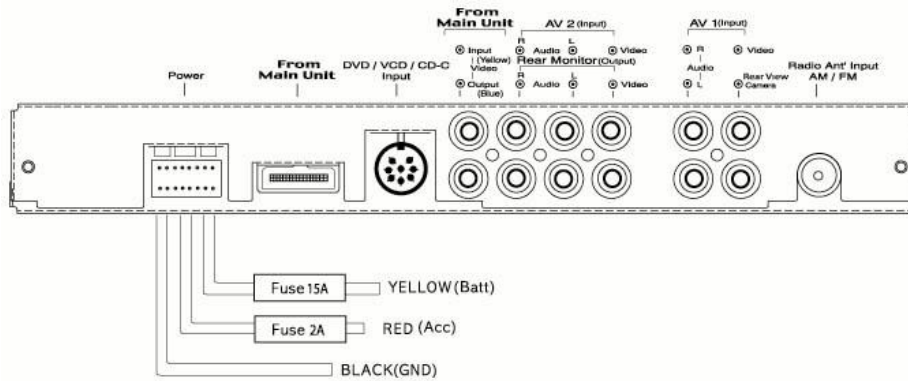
From Main Unit

AV 2 (Input)

AV 1 (Input)

Input (Yellow) Video Output (Blue)

R Audio L Video

Rear Monitor (Output)

R Audio L Video

R Audio L

Video

Rear View Camera

Power

From Main Unit

DVD / VCD / CD-C Input

Radio Ant' Input AM / FM

Fuse 15A YELLOW(Batt)

Fuse 2A RED (Acc)

BLACK(GND)